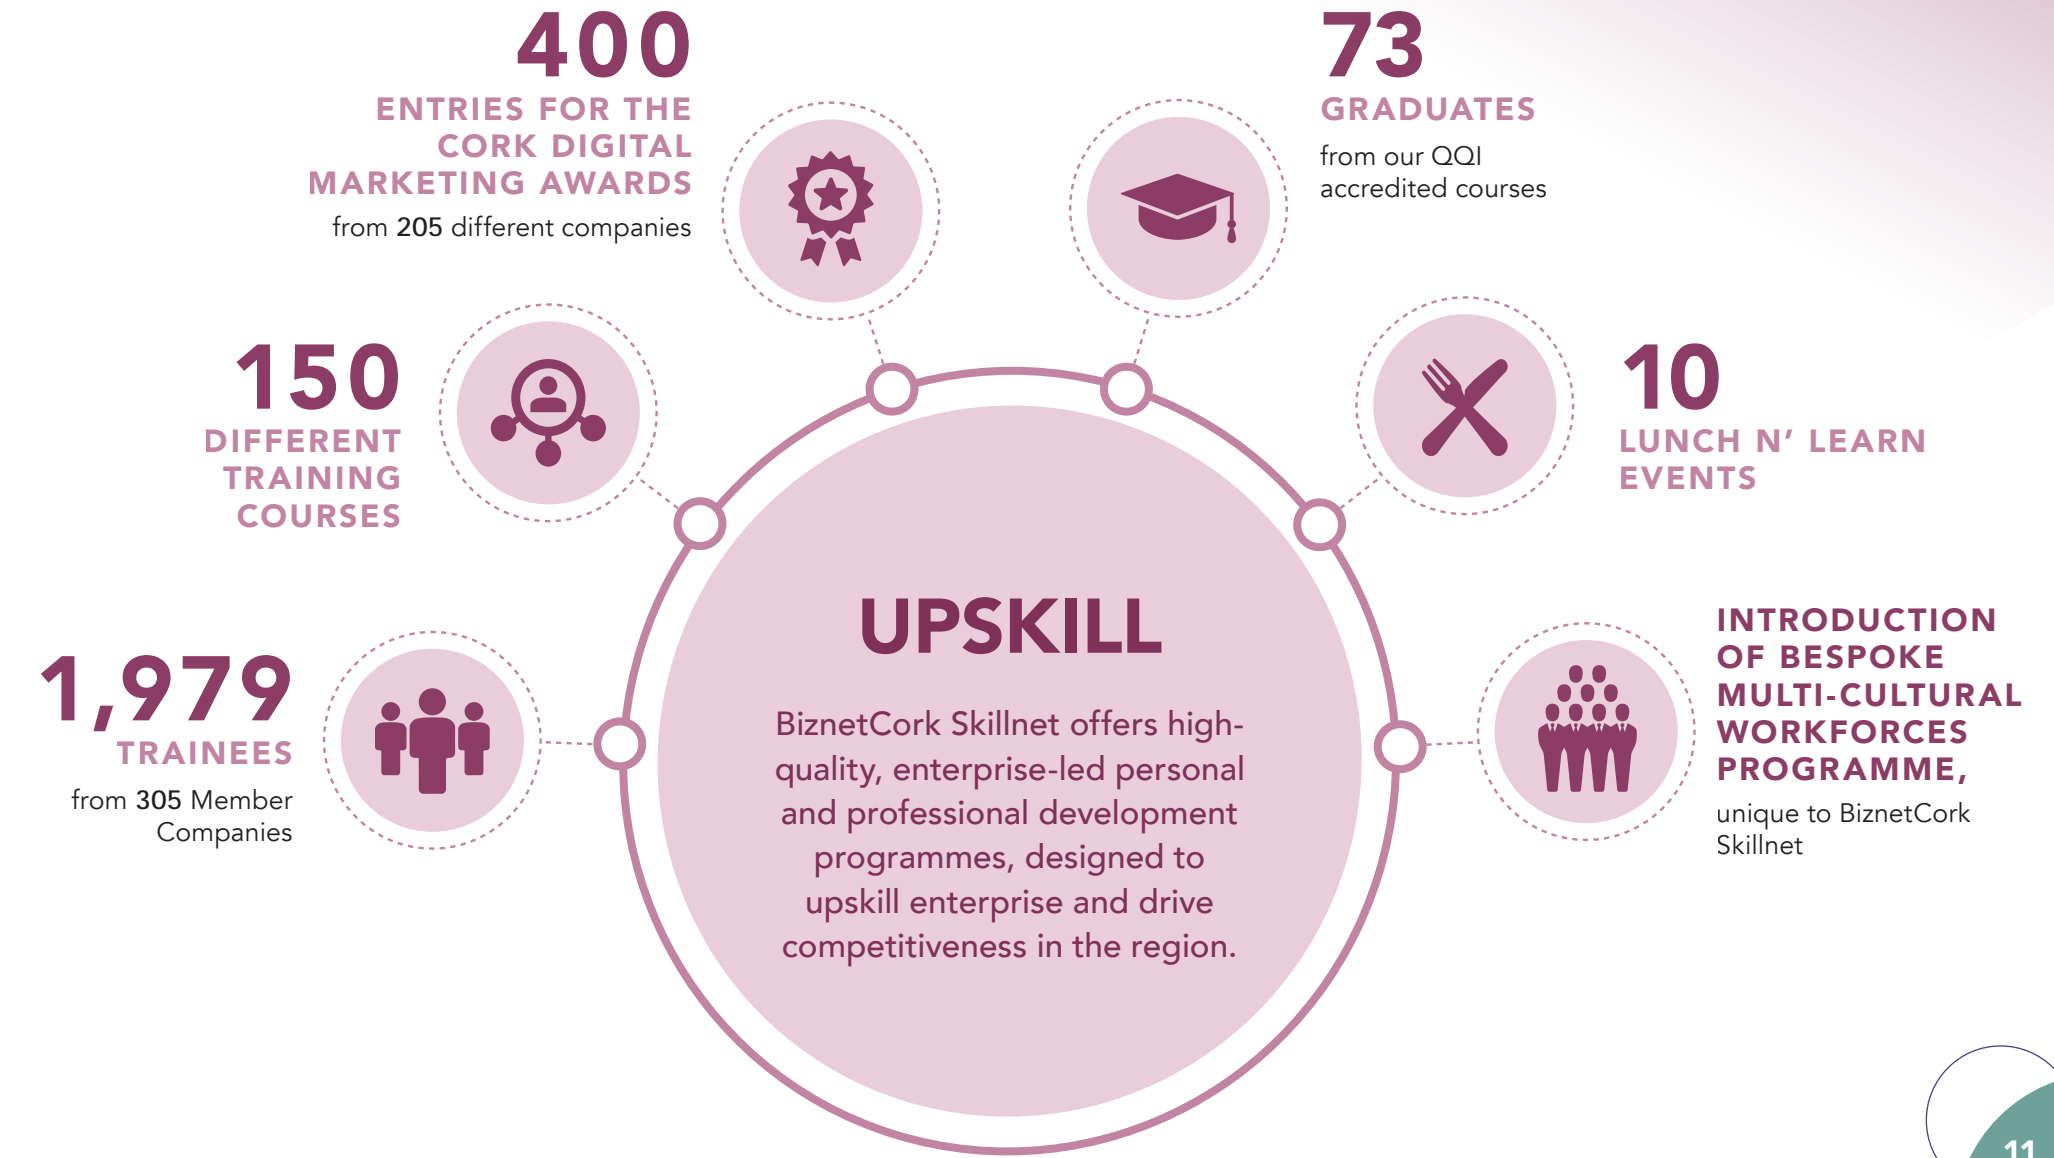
400
ENTRIES FOR THE CORK DIGITAL MARKETING AWARDS
from 205 different companies

73
GRADUATES
from our QQI accredited courses

150
DIFFERENT TRAINING COURSES

10
LUNCH N' LEARN EVENTS

UPSKILL
BiznetCork Skillnet offers high-quality, enterprise-led personal and professional development programmes, designed to upskill enterprise and drive competitiveness in the region.

1,979
TRAINEES
from 305 Member Companies

INTRODUCTION OF BESPOKE MULTI-CULTURAL WORKFORCES PROGRAMME,
unique to BiznetCork Skillnet

11